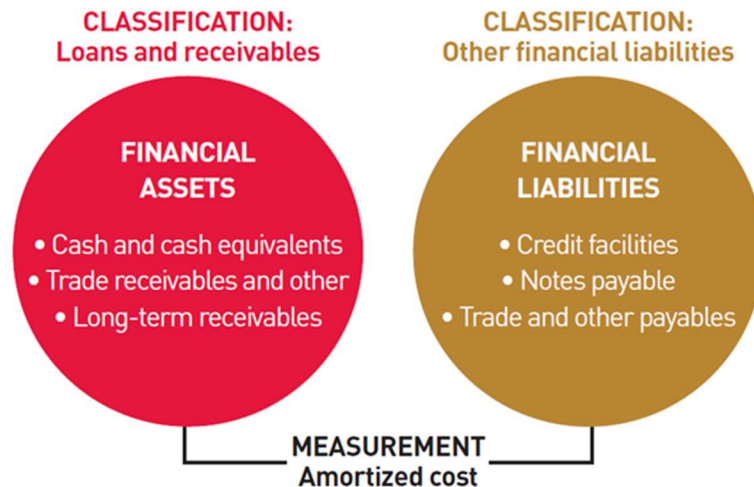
CLASSIFICATION:
Loans and receivables

CLASSIFICATION:
Other financial liabilities

FINANCIAL ASSETS

• Cash and cash equivalents
• Trade receivables and other
• Long-term receivables

FINANCIAL LIABILITIES

• Credit facilities
• Notes payable
• Trade and other payables

MEASUREMENT
Amortized cost